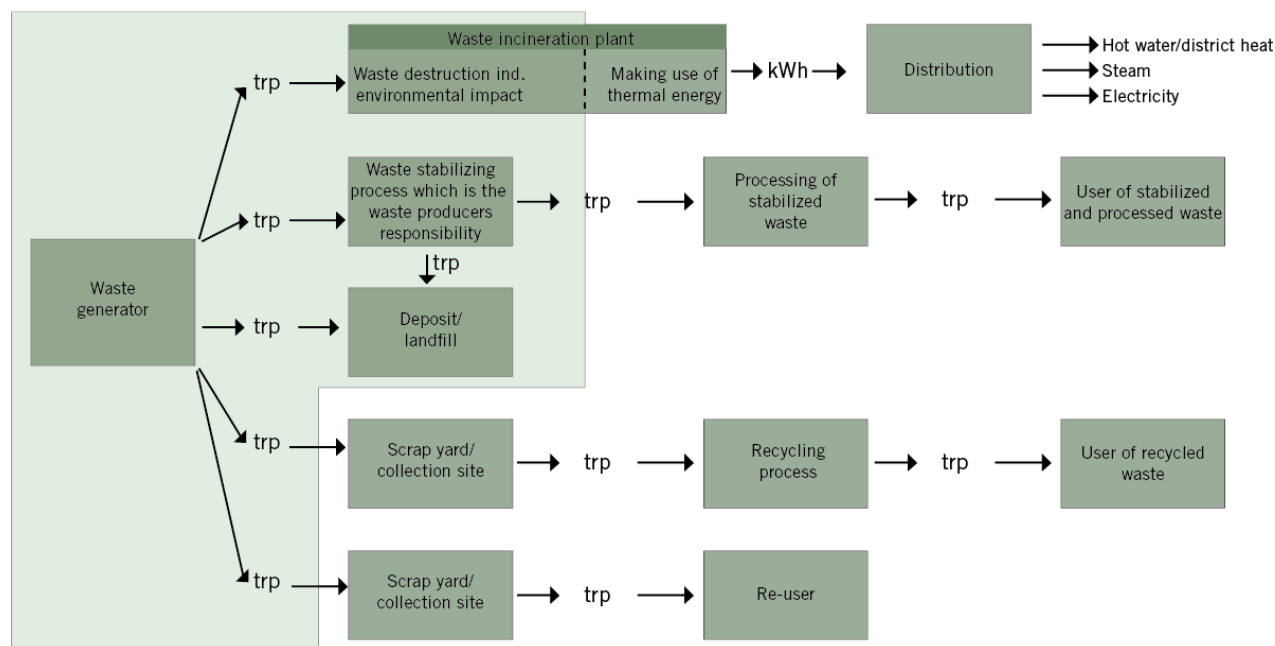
Waste generator

trp

Waste incineration plant

Waste destruction ind. environmental impact

Making use of thermal energy

kWh

Distribution

Hot water/district heat

Steam

Electricity

trp

Waste stabilizing process which is the waste producers responsibility

trp

Processing of stabilized waste

trp

User of stabilized and processed waste

trp

trp

Deposit/ landfill

trp

Scrap yard/ collection site

trp

Recycling process

trp

User of recycled waste

trp

Scrap yard/ collection site

trp

Re-user